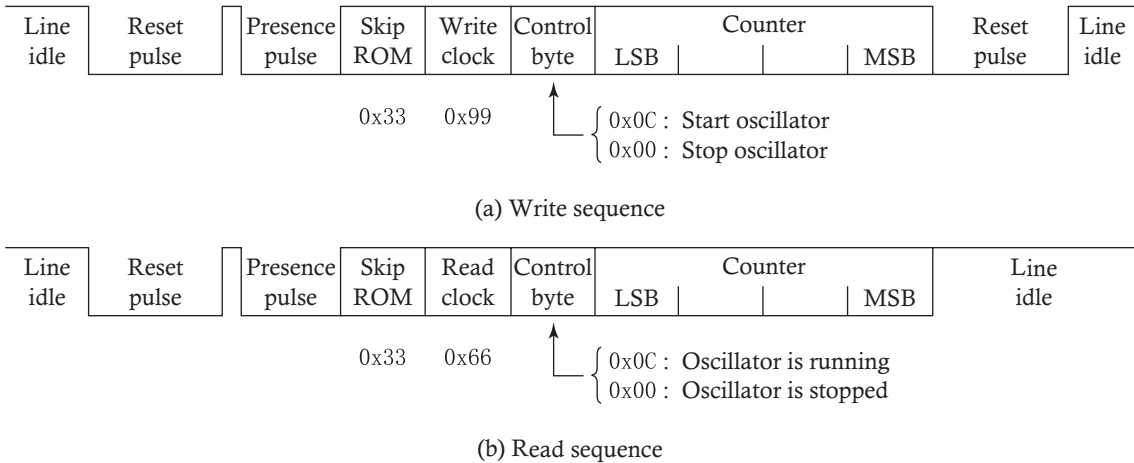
Line idle | Reset pulse | Presence pulse | Skip ROM | Write clock | Control byte | Counter | LSB | MSB | Reset pulse | Line idle

0x33 0x99

0x0C : Start oscillator
0x00 : Stop oscillator

(a) Write sequence

Line idle | Reset pulse | Presence pulse | Skip ROM | Read clock | Control byte | Counter | LSB | MSB | Line idle

0x33 0x66

0x0C : Oscillator is running
0x00 : Oscillator is stopped

(b) Read sequence